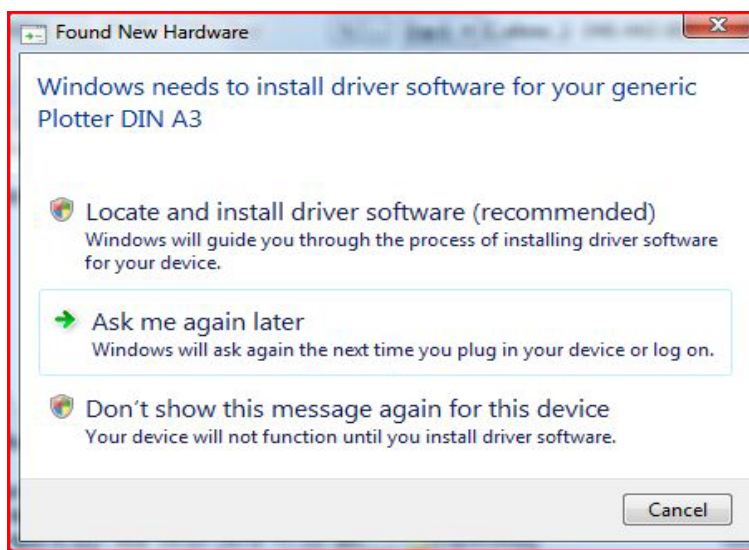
Found New Hardware

Windows needs to install driver software for your generic Plotter DIN A3

Locate and install driver software (recommended)
Windows will guide you through the process of installing driver software for your device.

Ask me again later
Windows will ask again the next time you plug in your device or log on.

Don't show this message again for this device
Your device will not function until you install driver software.

Cancel